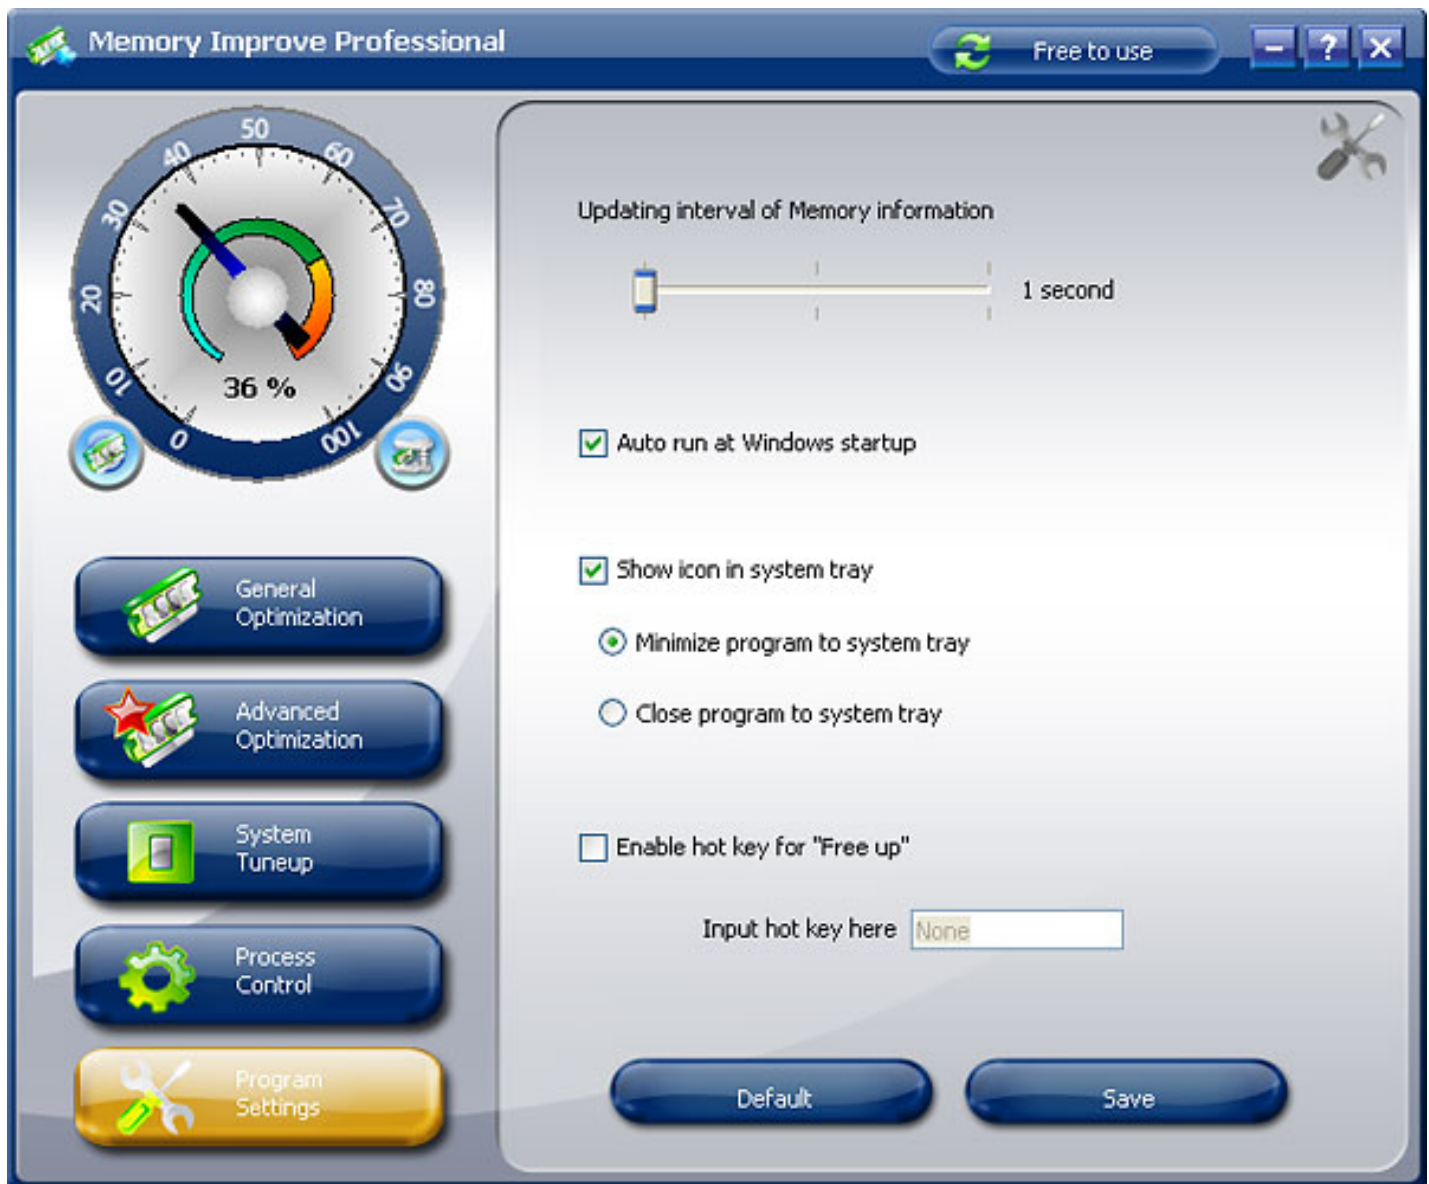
Memory Improve Professional

Free to use

50
40
60
30
70
20
80
10
90
0
100

36 %

General Optimization

Advanced Optimization

System Tuneup

Process Control

Program Settings

Updating interval of Memory information

1 second

Auto run at Windows startup

Show icon in system tray

Minimize program to system tray

Close program to system tray

Enable hot key for "Free up"

Input hot key here None

Default

Save